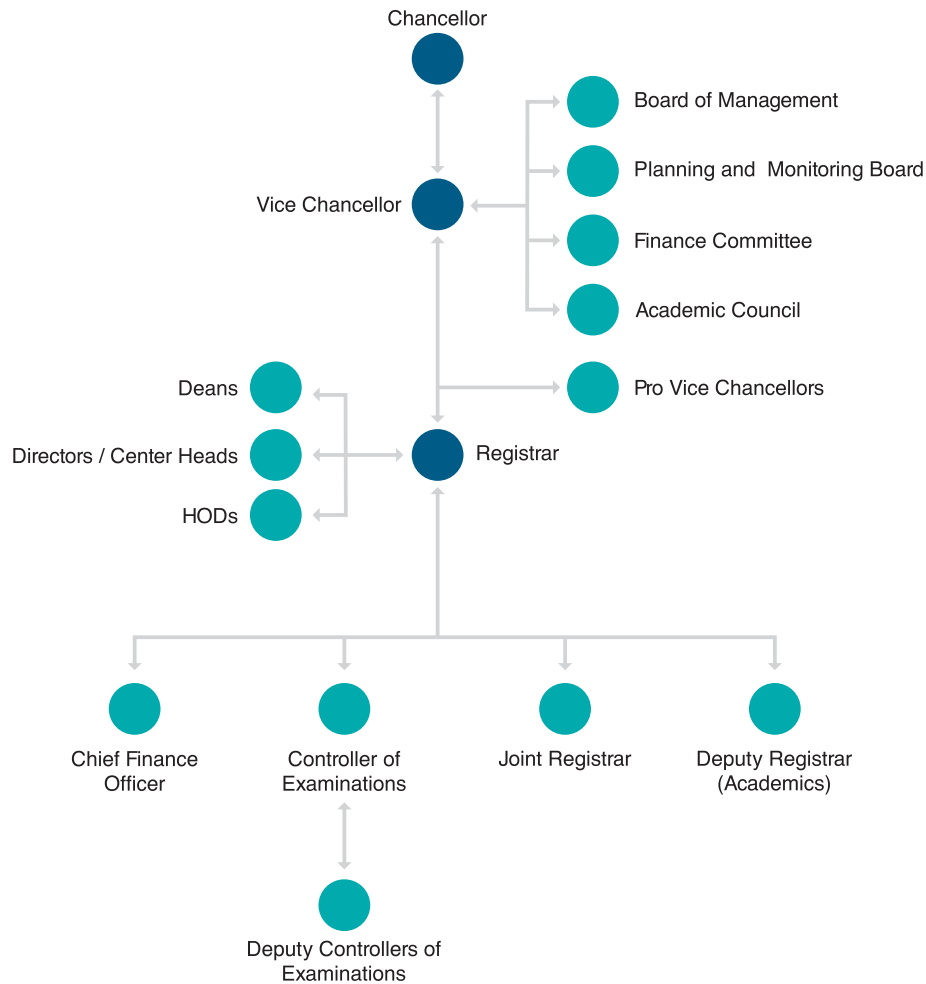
Chancellor

Board of Management

Planning and Monitoring Board

Vice Chancellor

Finance Committee

Academic Council

Deans

Pro Vice Chancellors

Directors / Center Heads

Registrar

HODs

Chief Finance Officer

Controller of Examinations

Joint Registrar

Deputy Registrar (Academics)

Deputy Controllers of Examinations